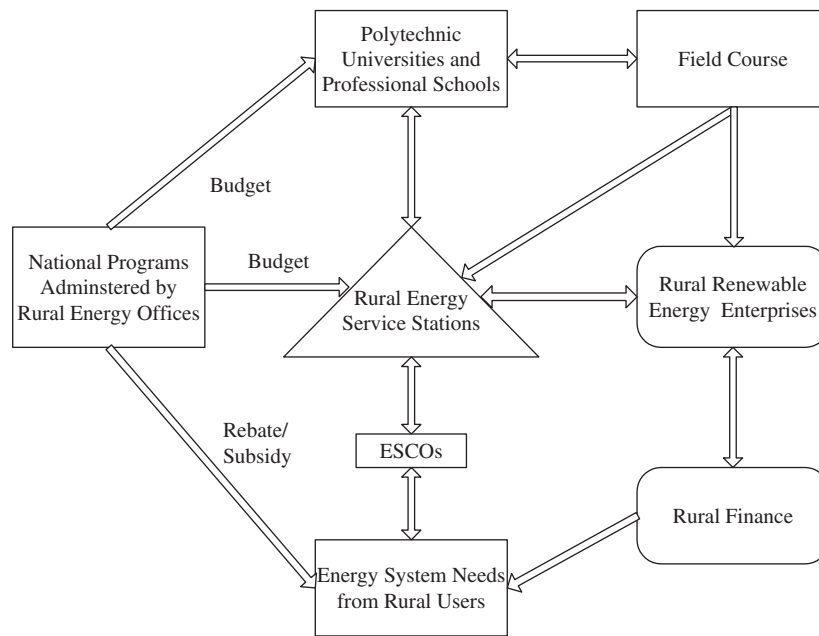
Polytechnic Universities and Professional Schools

Field Course

Budget

National Programs Adminstered by Rural Energy Offices

Budget

Rural Energy Service Stations

Rural Renewable Energy Enterprises

Rebate/ Subsidy

ESCOs

Rural Finance

Energy System Needs from Rural Users